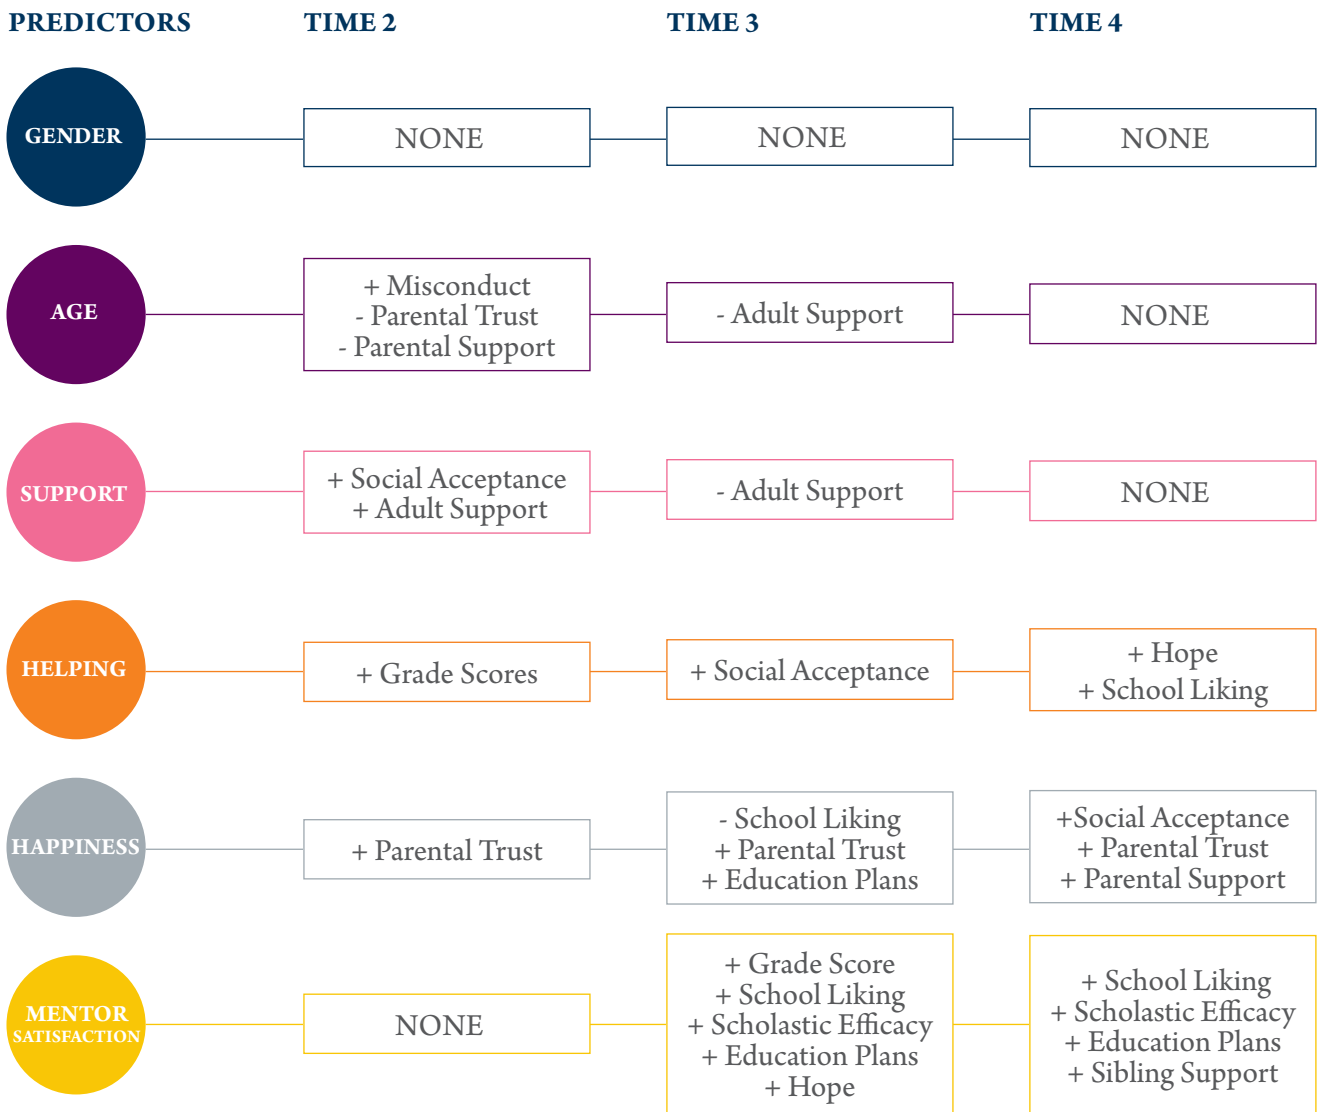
| PREDICTORS | TIME 2 | TIME 3 | TIME 4 |
|---|---|---|---|
| GENDER | NONE | NONE | NONE |
| AGE | + Misconduct<br>- Parental Trust<br>- Parental Support | - Adult Support | NONE |
| SUPPORT | + Social Acceptance<br>+ Adult Support | - Adult Support | NONE |
| HELPING | + Grade Scores | + Social Acceptance | + Hope<br>+ School Liking |
| HAPPINESS | + Parental Trust | - School Liking<br>+ Parental Trust<br>+ Education Plans | +Social Acceptance<br>+ Parental Trust<br>+ Parental Support |
| MENTOR SATISFACTION | NONE | + Grade Score<br>+ School Liking<br>+ Scholastic Efficacy<br>+ Education Plans<br>+ Hope | + School Liking<br>+ Scholastic Efficacy<br>+ Education Plans<br>+ Sibling Support |